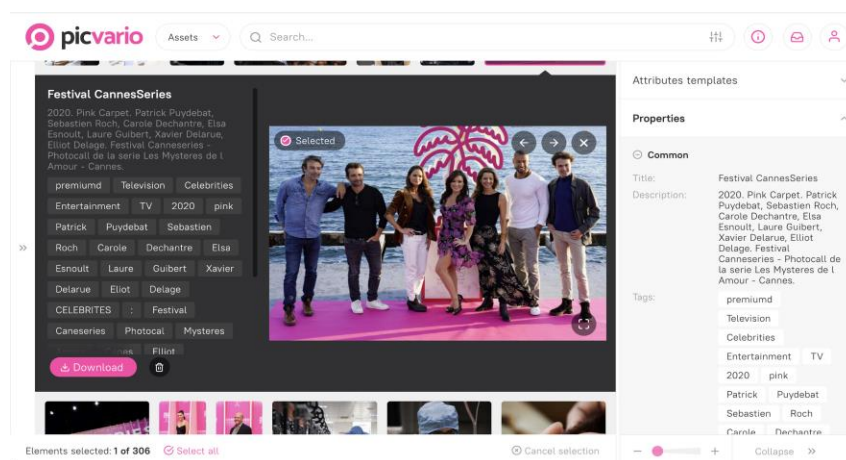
picvario

Assets

Search...

Festival CannesSeries

2020. Pink Carpet. Patrick Puydebat, Sebastien Roch, Carole Dechantre, Elsa Esnoult, Laure Guibert, Xavier Delarue, Elliot Delage. Festival Canneseries - Photocall de la serie Les Mysteres de l Amour - Cannes.

premiumd Television Celebrities Entertainment TV 2020 pink Patrick Puydebat Sebastien Roch Carole Dechantre Elsa Esnoult Laure Guibert Xavier Delarue Eliot Delage CELEBRITES : Festival Caneseries Photocal Mysteres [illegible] Elliot

Download

Selected

Attributes templates

Properties

Common

Title: Festival CannesSeries

Description: 2020. Pink Carpet. Patrick Puydebat, Sebastien Roch, Carole Dechantre, Elsa Esnoult, Laure Guibert, Xavier Delarue, Elliot Delage. Festival Canneseries - Photocall de la serie Les Mysteres de l Amour - Cannes.

Tags: premiumd Television Celebrities Entertainment TV 2020 pink Patrick Puydebat Sebastien Roch Carole Dechantre

Elements selected: 1 of 306 Select all

Cancel selection

Collapse